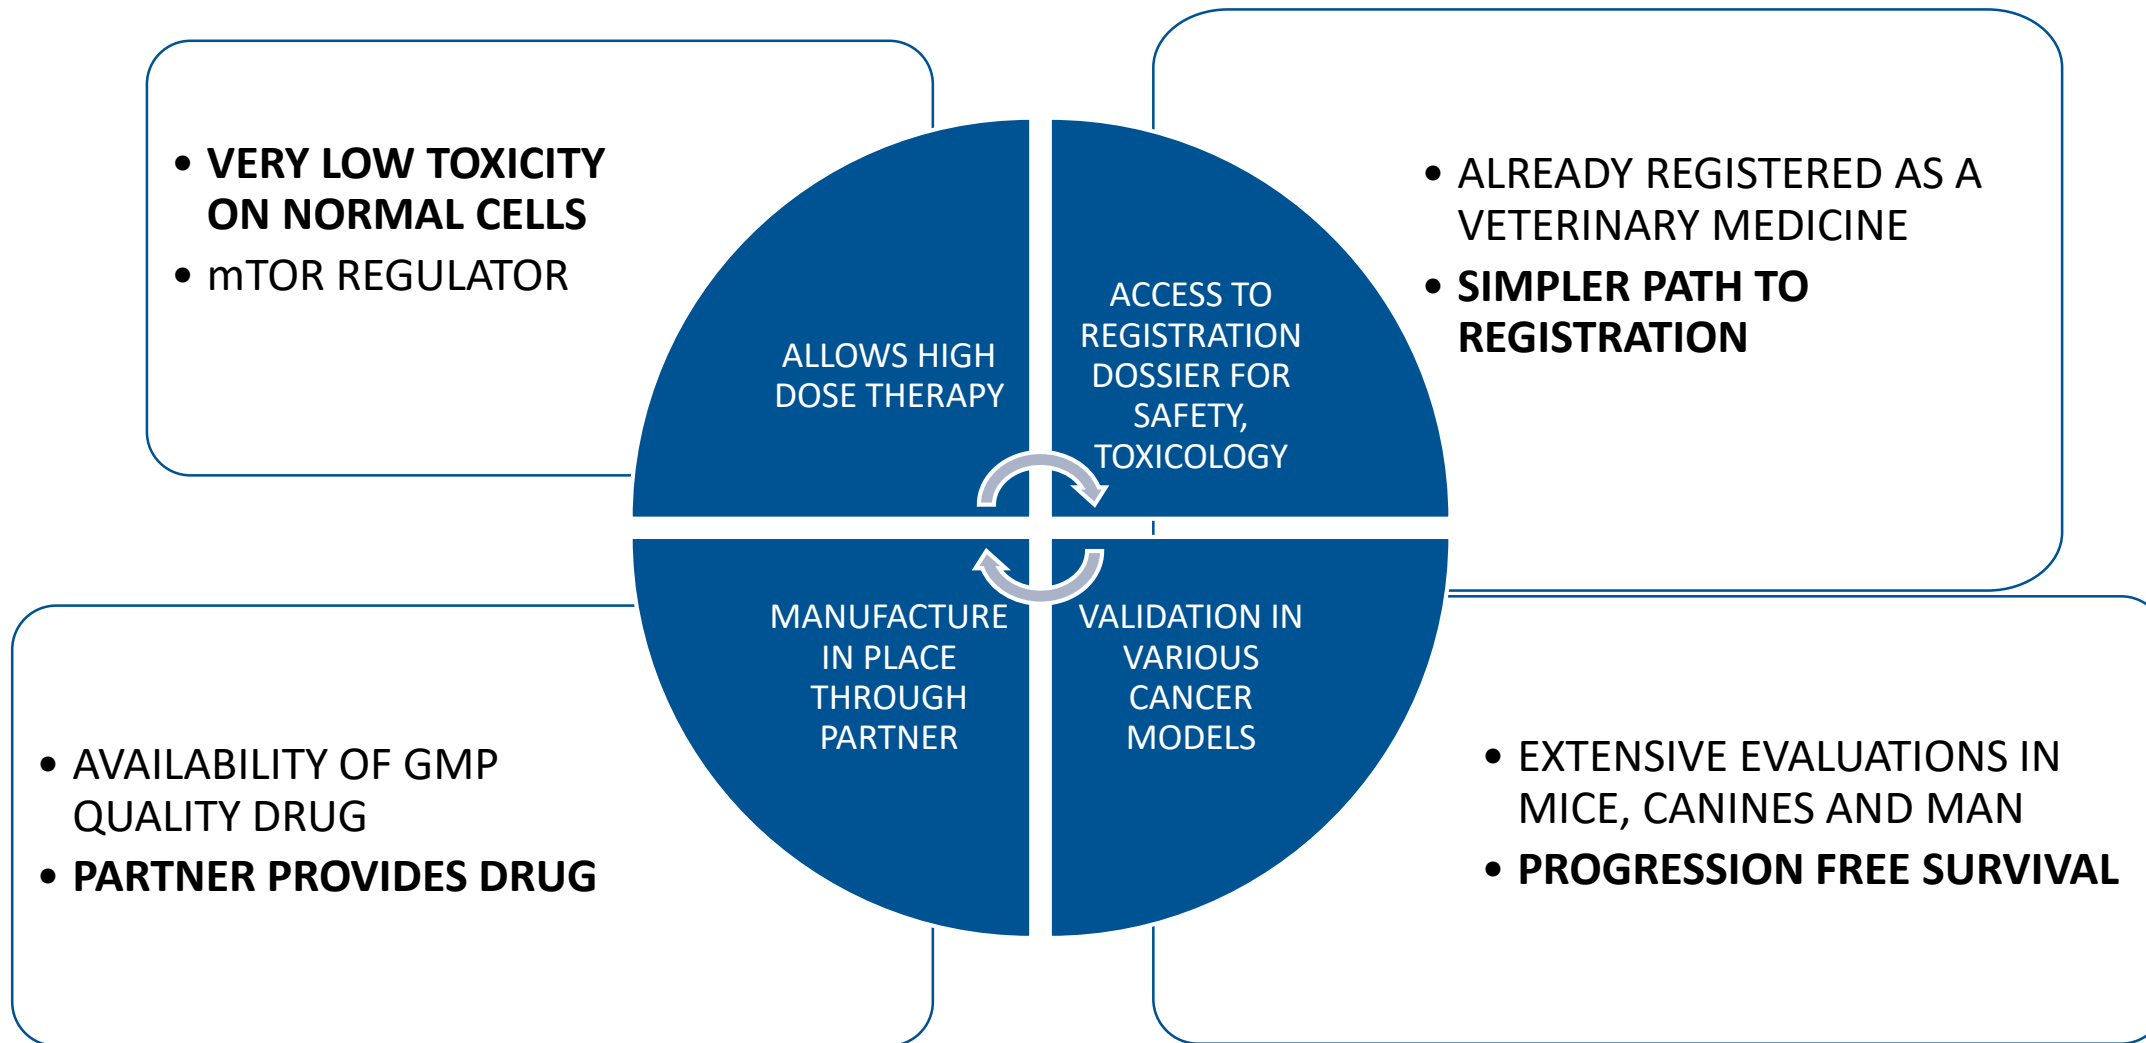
• VERY LOW TOXICITY ON NORMAL CELLS
• mTOR REGULATOR

ALLOWS HIGH DOSE THERAPY

ACCESS TO REGISTRATION DOSSIER FOR SAFETY, TOXICOLOGY

• ALREADY REGISTERED AS A VETERINARY MEDICINE
• SIMPLER PATH TO REGISTRATION

MANUFACTURE IN PLACE THROUGH PARTNER

VALIDATION IN VARIOUS CANCER MODELS

• AVAILABILITY OF GMP QUALITY DRUG
• PARTNER PROVIDES DRUG

• EXTENSIVE EVALUATIONS IN MICE, CANINES AND MAN
• PROGRESSION FREE SURVIVAL